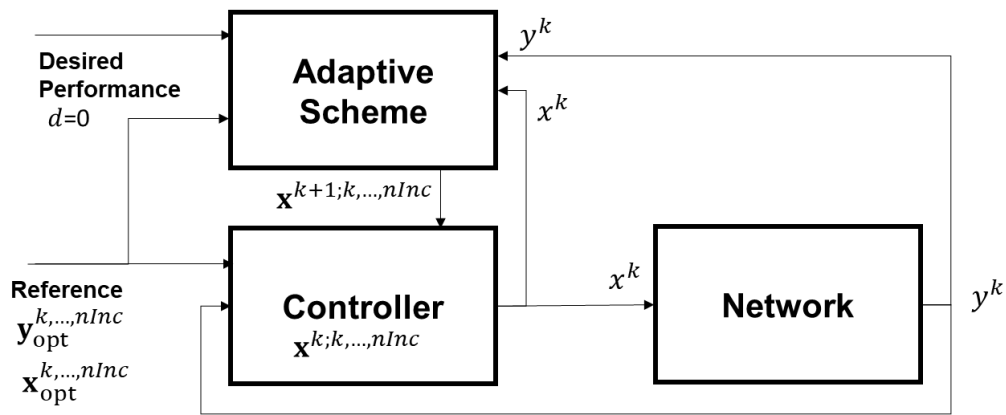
Desired Performance
$d$=0

Adaptive Scheme

$y^k$

$x^k$

$\mathbf{x}^{k+1;k,\ldots,nInc}$

Reference
$\mathbf{y}_{\text{opt}}^{k,\ldots,nInc}$
$\mathbf{x}_{\text{opt}}^{k,\ldots,nInc}$

Controller
$\mathbf{x}^{k;k,\ldots,nInc}$

$x^k$

Network

$y^k$